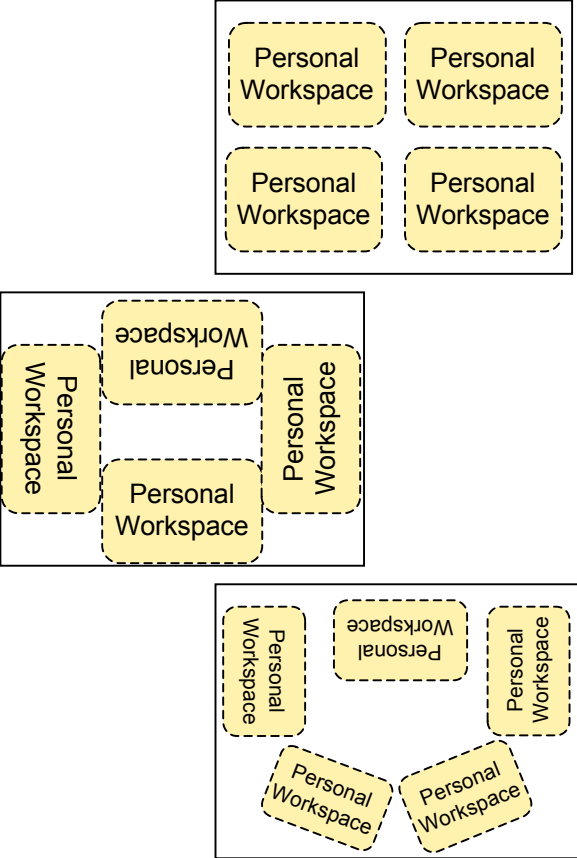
Personal Workspace

Personal Workspace

Personal Workspace

Personal Workspace

Personal Workspace

Personal Workspace

Personal Workspace

Personal Workspace

Personal Workspace

Personal Workspace

Personal Workspace

Personal Workspace

Personal Workspace